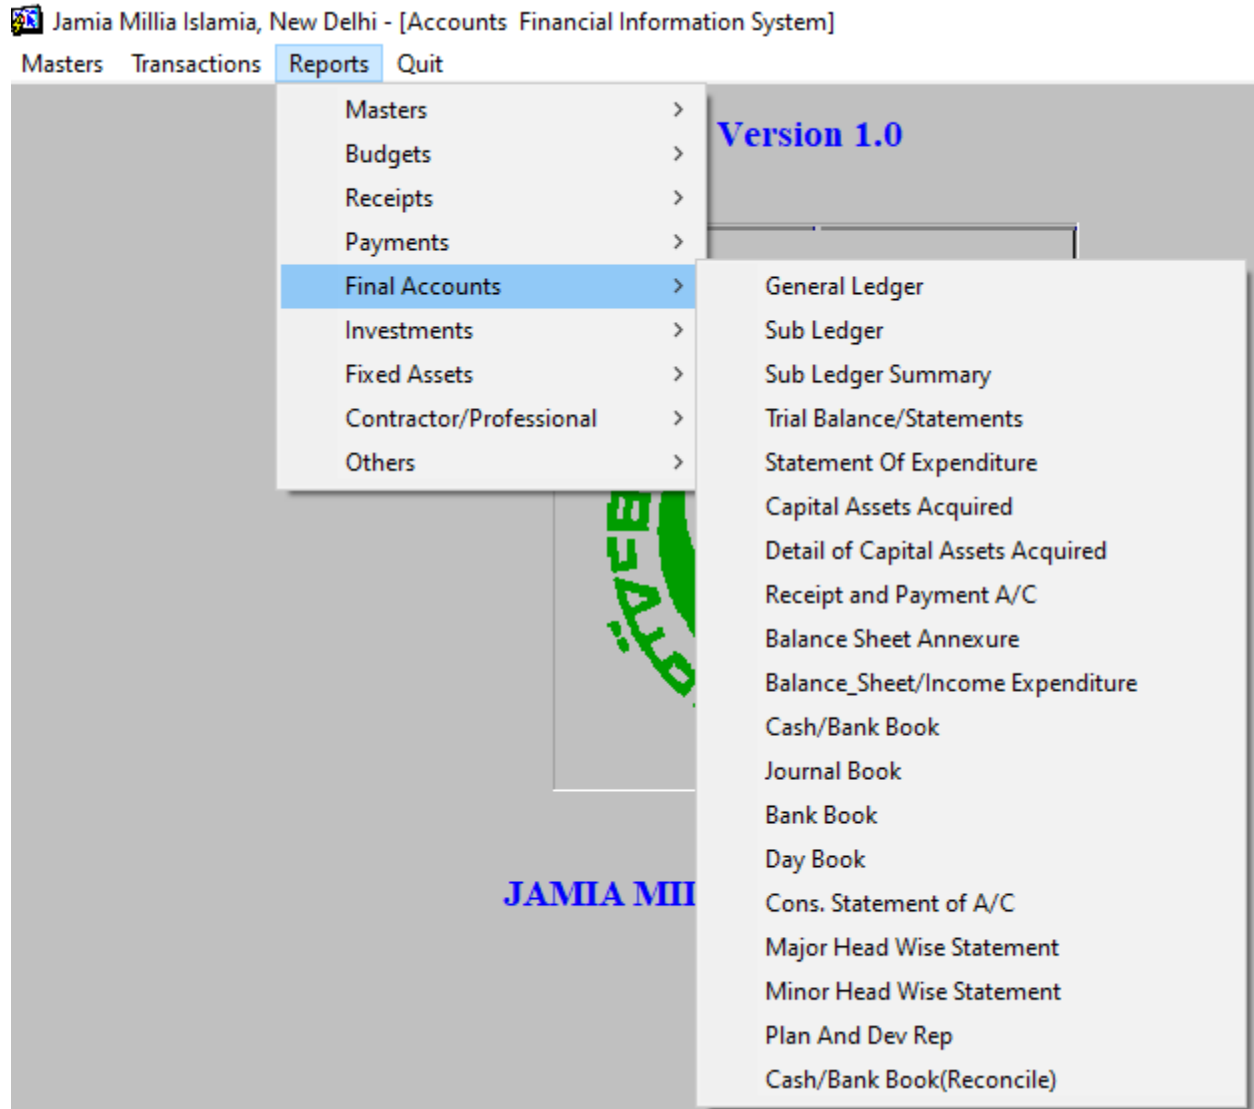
Jamia Millia Islamia, New Delhi - [Accounts Financial Information System]

Masters Transactions Reports Quit

Masters
Budgets
Receipts
Payments
Final Accounts
Investments
Fixed Assets
Contractor/Professional
Others

Version 1.0

General Ledger
Sub Ledger
Sub Ledger Summary
Trial Balance/Statements
Statement Of Expenditure
Capital Assets Acquired
Detail of Capital Assets Acquired
Receipt and Payment A/C
Balance Sheet Annexure
Balance_Sheet/Income Expenditure
Cash/Bank Book
Journal Book
Bank Book
Day Book
Cons. Statement of A/C
Major Head Wise Statement
Minor Head Wise Statement
Plan And Dev Rep
Cash/Bank Book(Reconcile)

JAMIA MII